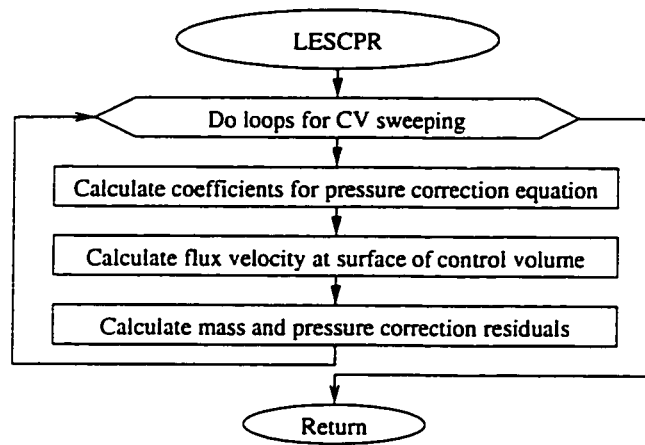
LESCPR

Do loops for CV sweeping

Calculate coefficients for pressure correction equation

Calculate flux velocity at surface of control volume

Calculate mass and pressure correction residuals

Return